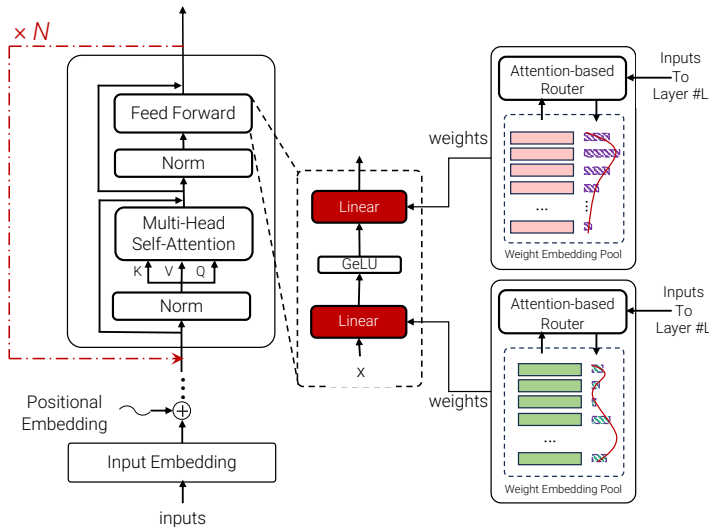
× N

Feed Forward

Norm

Multi-Head Self-Attention

K V Q

Norm

Positional Embedding

Input Embedding

inputs

Linear

GeLU

Linear

x

weights

Attention-based Router

Inputs To Layer #L

...

Weight Embedding Pool

weights

Attention-based Router

Inputs To Layer #L

...

Weight Embedding Pool